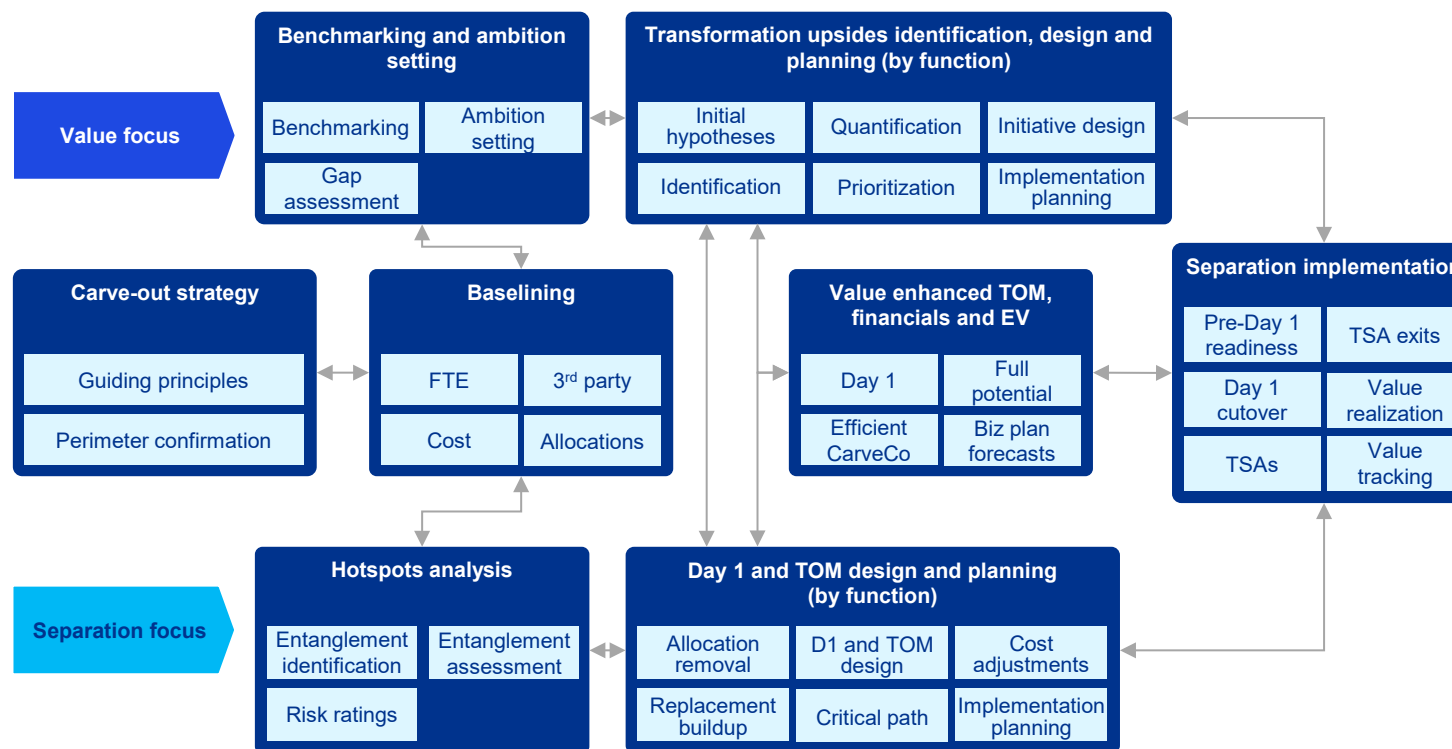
Value focus

Benchmarking and ambition setting

Benchmarking

Ambition setting

Gap assessment

Transformation upsides identification, design and planning (by function)

Initial hypotheses

Quantification

Initiative design

Identification

Prioritization

Implementation planning

Carve-out strategy

Guiding principles

Perimeter confirmation

Baselining

FTE

3$^{rd}$ party

Cost

Allocations

Value enhanced TOM, financials and EV

Day 1

Full potential

Efficient CarveCo

Biz plan forecasts

Separation implementation

Pre-Day 1 readiness

TSA exits

Day 1 cutover

Value realization

TSAs

Value tracking

Separation focus

Hotspots analysis

Entanglement identification

Entanglement assessment

Risk ratings

Day 1 and TOM design and planning (by function)

Allocation removal

D1 and TOM design

Cost adjustments

Replacement buildup

Critical path

Implementation planning